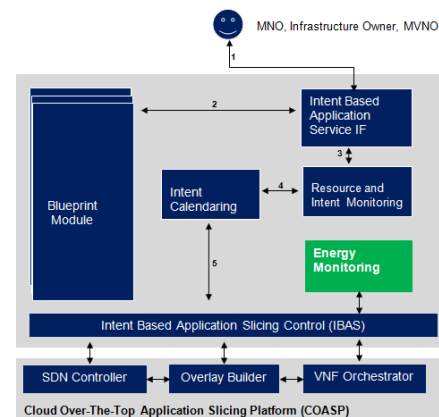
MNO, Infrastructure Owner, MVNO

1

2

Intent Based Application Service IF

3

Blueprint Module

Intent Calendaring

4

Resource and Intent Monitoring

5

Energy Monitoring

Intent Based Application Slicing Control (IBAS)

SDN Controller

Overlay Builder

VNF Orchestrator

Cloud Over-The-Top Application Slicing Platform (COASP)